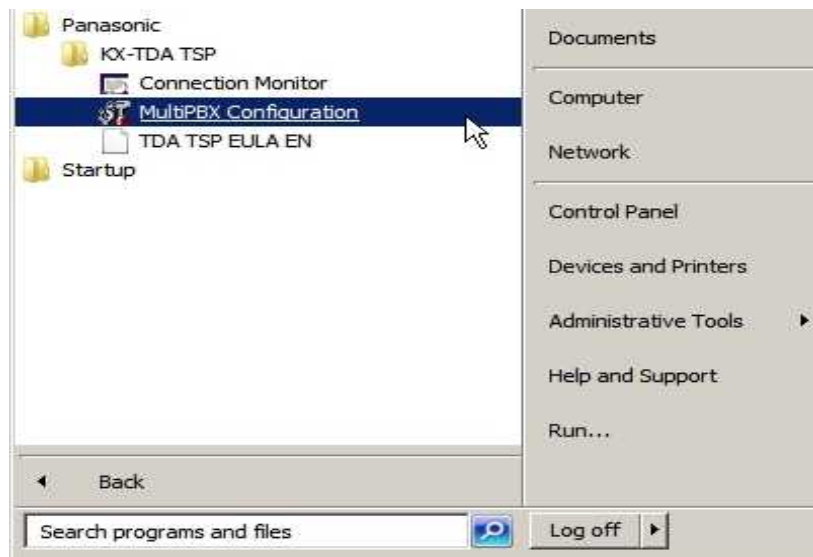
Panasonic
KX-TDA TSP
Connection Monitor
MultiPBX Configuration
TDA TSP EULA EN
Startup

Back

Search programs and files

Documents
Computer
Network
Control Panel
Devices and Printers
Administrative Tools
Help and Support
Run...

Log off